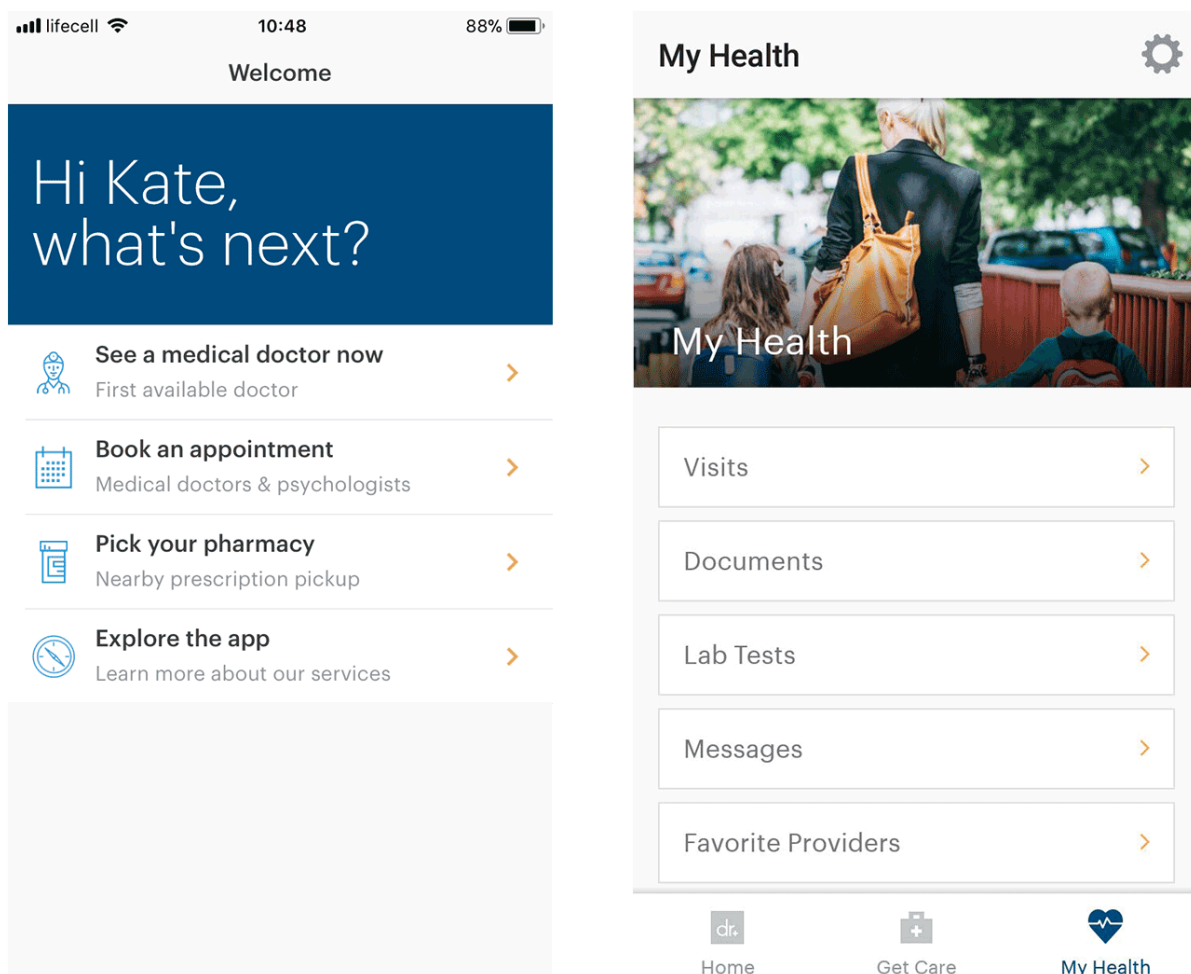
lifecell 10:48 88%

Welcome

Hi Kate,
what's next?

See a medical doctor now
First available doctor

Book an appointment
Medical doctors & psychologists

Pick your pharmacy
Nearby prescription pickup

Explore the app
Learn more about our services

My Health

My Health

Visits

Documents

Lab Tests

Messages

Favorite Providers

dr.
Home

Get Care

My Health